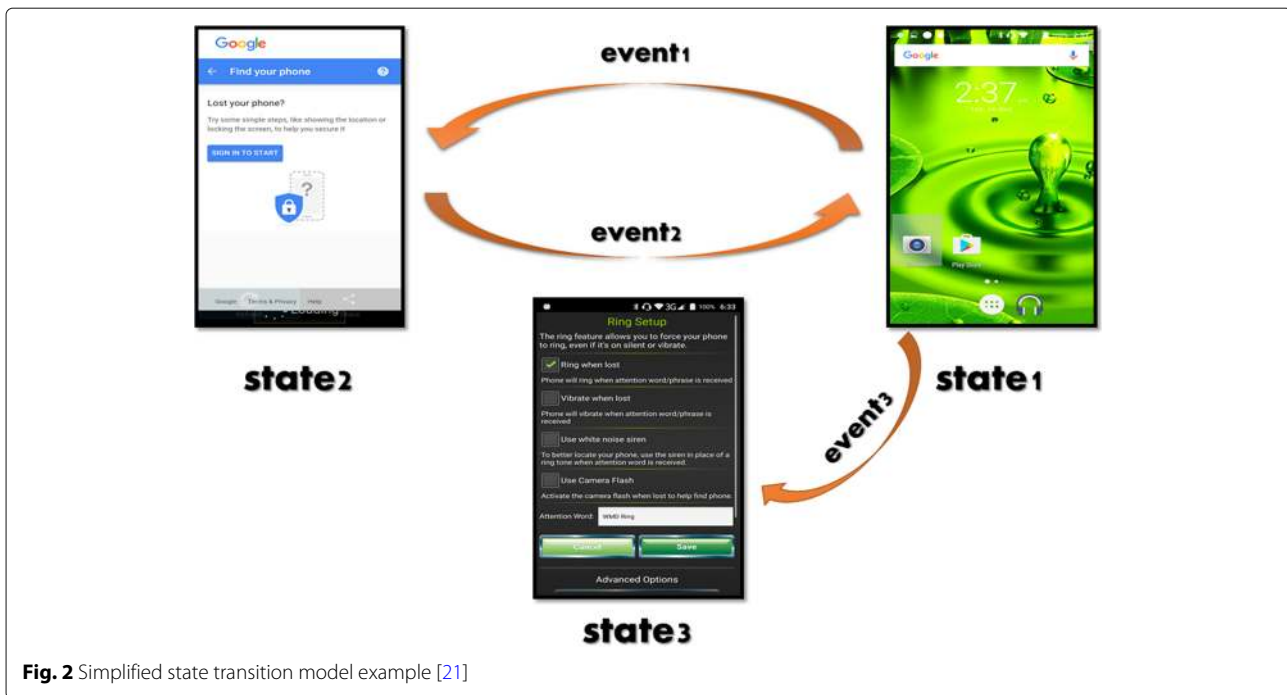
Google

Find your phone

Lost your phone?

Try some simple steps, like showing the location or locking the screen, to help you secure it

SIGN IN TO START

Google Terms & Privacy Help

event1

event2

Google

2:37

Play Store

state2

state1

event3

Ring Setup

The ring feature allows you to force your phone to ring, even if it's on silent or vibrate.

Ring when lost

Phone will ring when attention word/phrase is received

Vibrate when lost

Phone will vibrate when attention word/phrase is received

Use white noise siren

To better locate your phone, use the siren in place of a ring tone when attention word is received.

Use Camera Flash

Activate the camera flash when lost to help find phone.

Attention Word: WMD Ring

Cancel

Save

Advanced Options

state3

**Fig. 2** Simplified state transition model example [21]